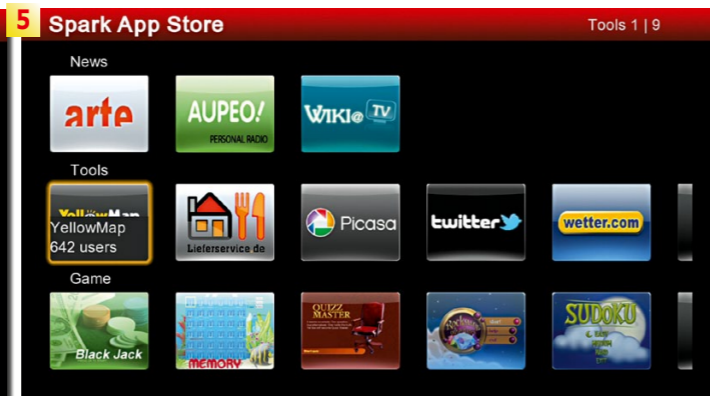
5 Spark App Store

Tools 1 | 9

News

arte

AUPEO!
PERSONAL RADIO

WIKI@TV

Tools

YellowMap
YellowMap
642 users

Lieferservice.de

Picasa

twitter

wetter.com

Game

Black Jack

MEMORY

QUIZZ MASTER

SUDOKU